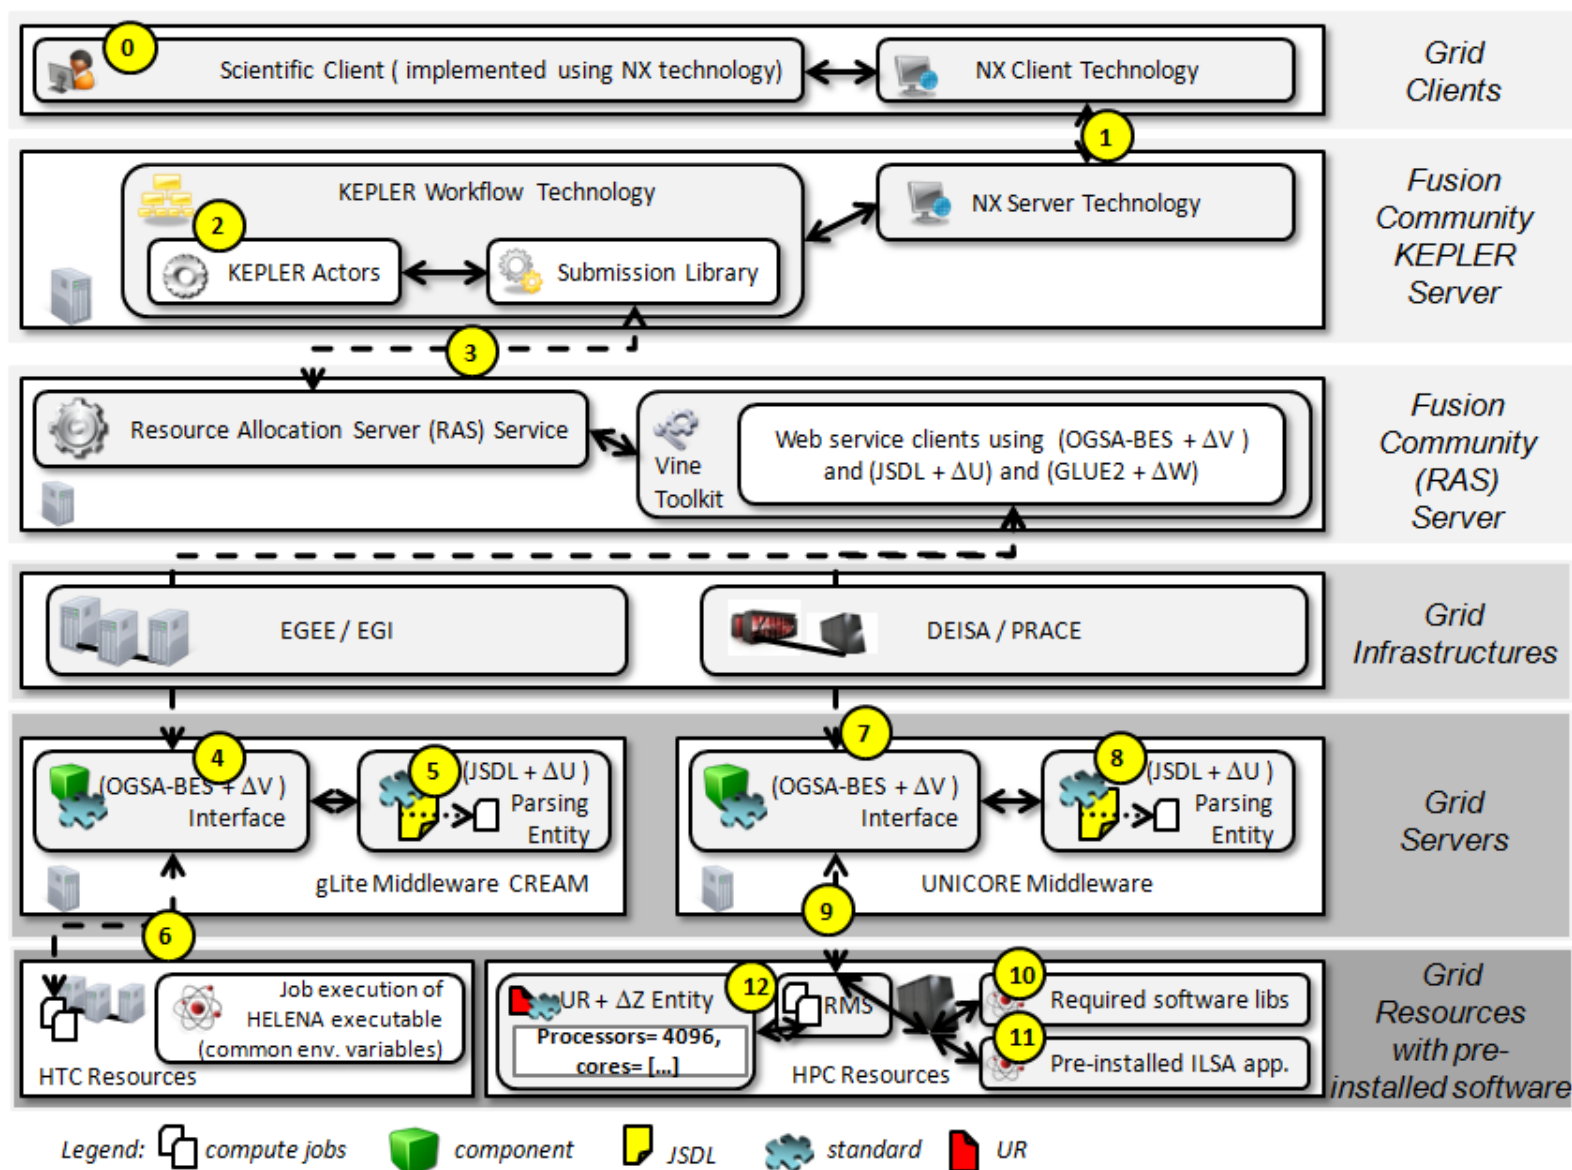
0
Scientific Client ( implemented using NX technology)
NX Client Technology
Grid Clients

1

KEPLER Workflow Technology
2
KEPLER Actors
Submission Library
NX Server Technology
Fusion Community KEPLER Server

3

Resource Allocation Server (RAS) Service
Vine Toolkit
Web service clients using (OGSA-BES + ΔV ) and (JSDL + ΔU) and (GLUE2 + ΔW)
Fusion Community (RAS) Server

EGEE / EGI
DEISA / PRACE
Grid Infrastructures

4
(OGSA-BES + ΔV ) Interface
5
(JSDL + ΔU ) Parsing Entity
gLite Middleware CREAM
7
(OGSA-BES + ΔV ) Interface
8
(JSDL + ΔU ) Parsing Entity
UNICORE Middleware
Grid Servers

6
9

Job execution of HELENA executable (common env. variables)
HTC Resources
UR + ΔZ Entity
12
Processors= 4096, cores= [...]
RMS
10
Required software libs
11
Pre-installed ILSA app.
HPC Resources
Grid Resources with pre-installed software

Legend: compute jobs component JSDL standard UR